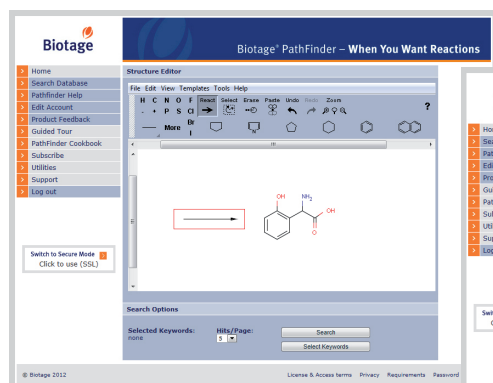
Biotage

Biotage® PathFinder – When You Want Reactions

Home
Search Database
Pathfinder Help
Edit Account
Product Feedback
Guided Tour
PathFinder Cookbook
Subscribe
Utilities
Support
Log out

Switch to Secure Mode
Click to use (SSL)

Structure Editor

File Edit View Templates Tools Help

H C N O F React Select Erase Paste Undo Redo Zoom
- + P S Cl Br I
More

?

OH
$NH_2$
OH
O

Search Options

Selected Keywords:
none

Hits/Page:
5

Search
Select Keywords

© Biotage 2012

License & Access terms Privacy Requirements Password

Hon
Sea
Path
Edi
Pro
Gui
Pat
Sub
Uti
Sup
Log

Swi
C